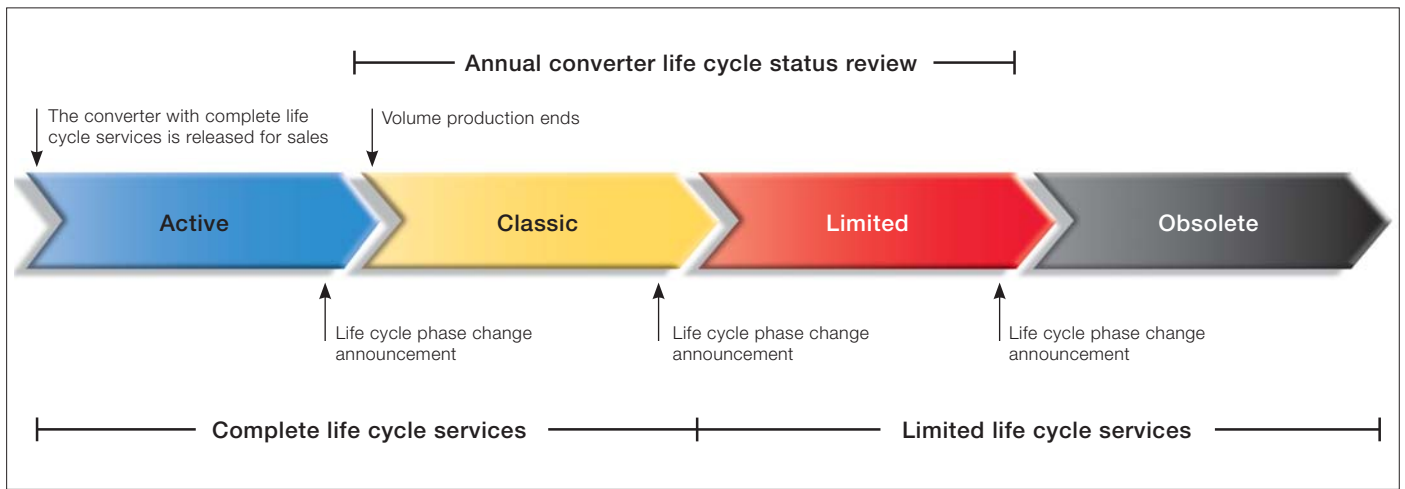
Annual converter life cycle status review

The converter with complete life cycle services is released for sales

Volume production ends

Active

Classic

Limited

Obsolete

Life cycle phase change announcement

Life cycle phase change announcement

Life cycle phase change announcement

Complete life cycle services

Limited life cycle services